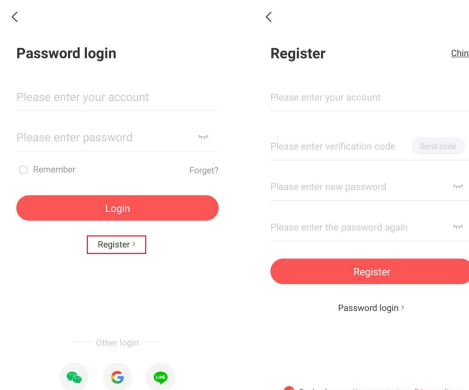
<

Password login

Please enter your account

Please enter password

Remember

Forget?

Login

Register >

Other login

<

Register

Chin

Please enter your account

Please enter verification code

Send code

Please enter new password

Please enter the password again

Register

Password login >